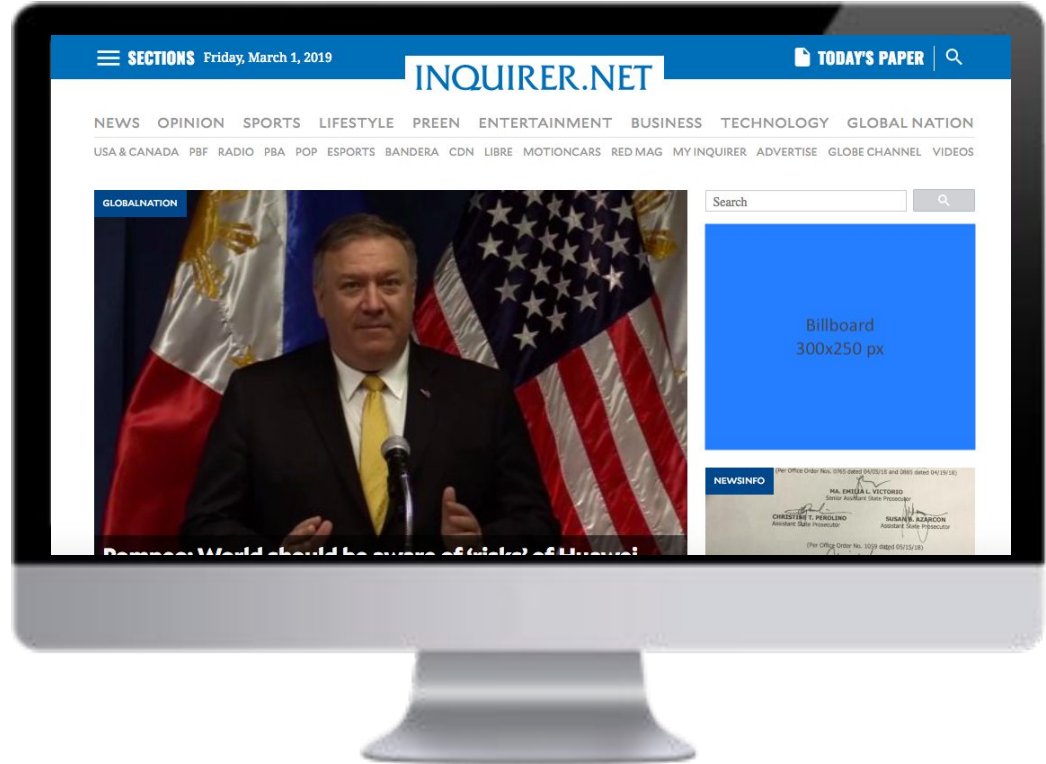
SECTIONS Friday, March 1, 2019

INQUIRER.NET

TODAY'S PAPER

NEWS OPINION SPORTS LIFESTYLE PREEN ENTERTAINMENT BUSINESS TECHNOLOGY GLOBAL NATION

USA & CANADA PBF RADIO PBA POP ESPORTS BANDERA CDN LIBRE MOTIONCARS RED MAG MY INQUIRER ADVERTISE GLOBE CHANNEL VIDEOS

GLOBALNATION

Search

Billboard
300x250 px

NEWSINFO

(Per Office Order Nos. 0765 dated 04/05/18 and 0865 dated 04/19/18)

MA. EMILIA L. VICTORIO
Senior Assistant State Prosecutor

CHRISTINE T. PEROLINO
Assistant State Prosecutor

SUSAN B. AZARCON
Assistant State Prosecutor

(Per Office Order No. 1059 dated 05/15/18)

Pompeo: World should be aware of 'risks' of Huawei